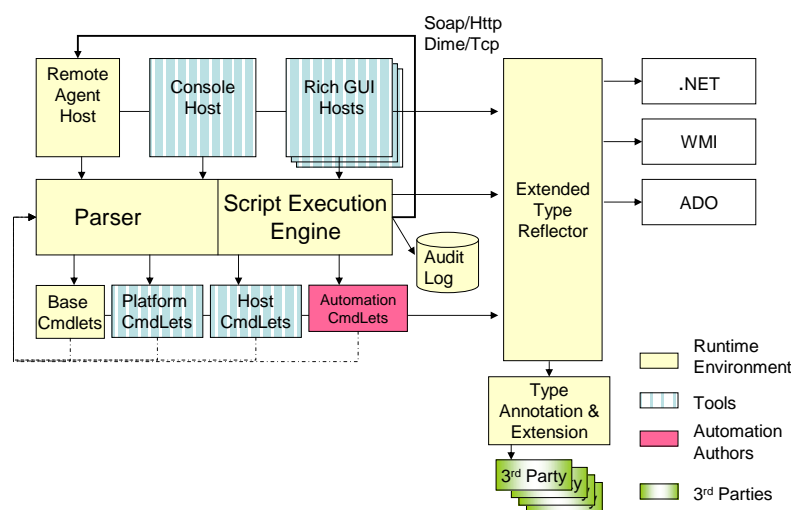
Soap/Http
Dime/Tcp

Remote Agent Host

Console Host

Rich GUI Hosts

Parser

Script Execution Engine

Audit Log

Extended Type Reflector

.NET

WMI

ADO

Base Cmdlets

Platform CmdLets

Host CmdLets

Automation CmdLets

Type Annotation & Extension

3$^{rd}$ Party

Runtime Environment

Tools

Automation Authors

3$^{rd}$ Parties